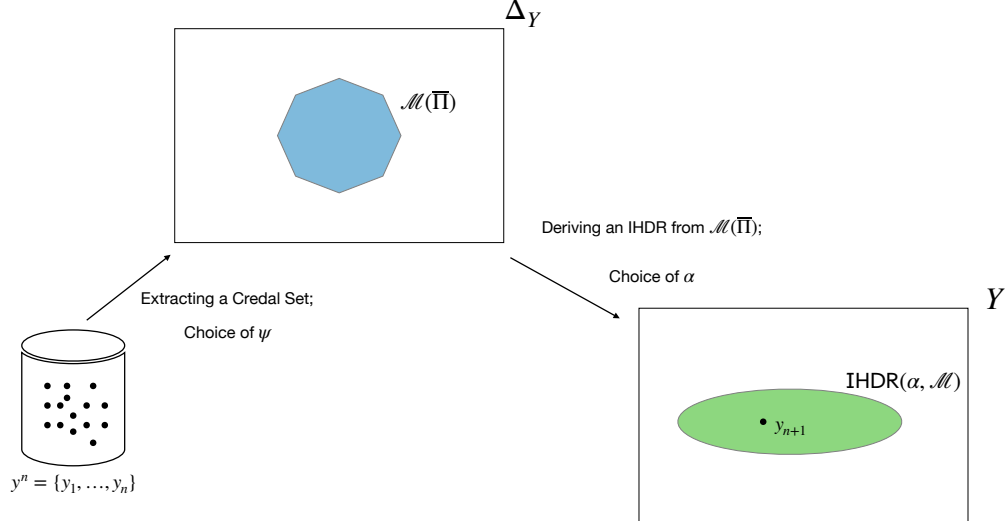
$\Delta_Y$

$\mathscr{M}(\overline{\Pi})$

Deriving an IHDR from $\mathscr{M}(\overline{\Pi})$;

Choice of $\alpha$

Extracting a Credal Set;

Choice of $\psi$

$Y$

IHDR$(\alpha, \mathscr{M})$

$y_{n+1}$

$y^n = \{y_1, \ldots, y_n\}$